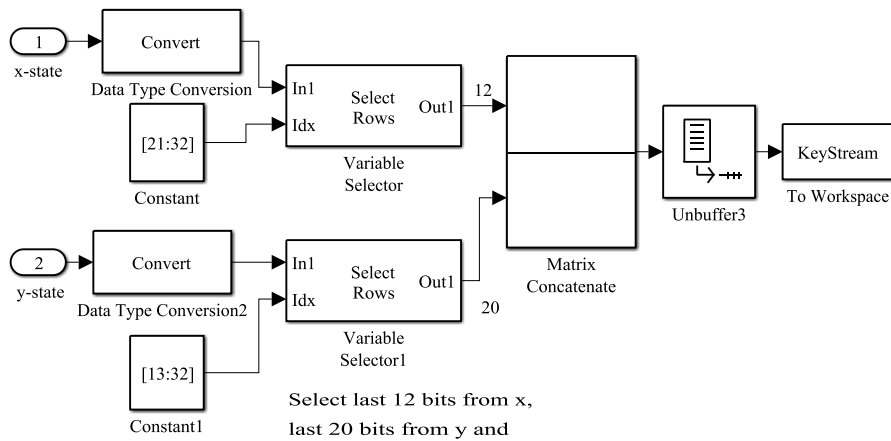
1
x-state
Convert
Data Type Conversion
In1
Idx
Select Rows
Out1
12
[21:32]
Constant
Variable Selector
Matrix Concatenate
Unbuffer3
KeyStream
To Workspace
2
y-state
Convert
Data Type Conversion2
In1
Idx
Select Rows
Out1
20
Variable Selector1
[13:32]
Constant1

Select last 12 bits from x,
last 20 bits from y and